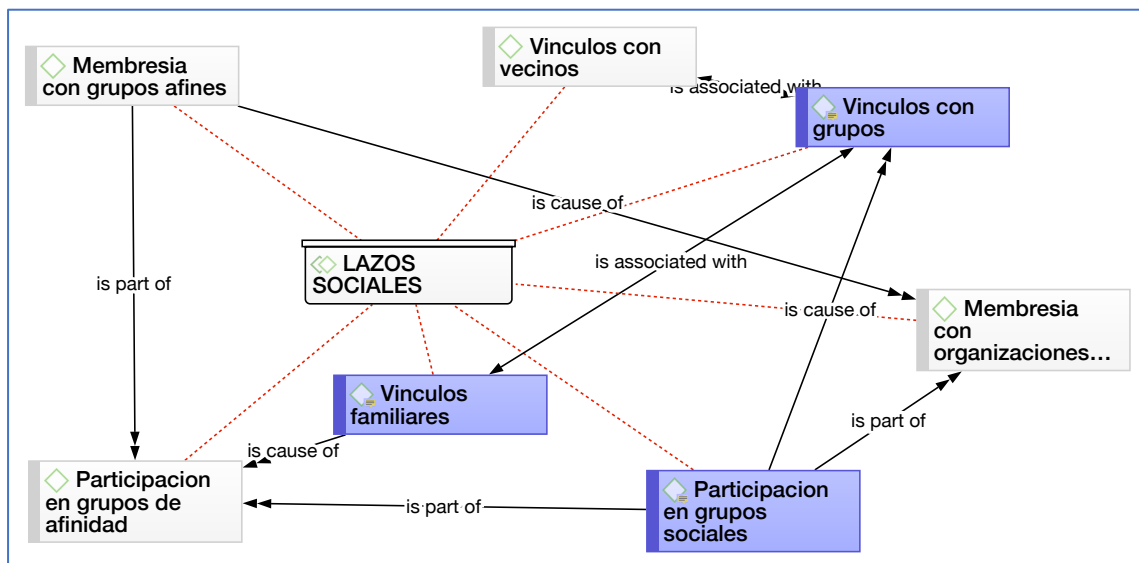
Membresia con grupos afines

Vinculos con vecinos

is associated with

Vinculos con grupos

is cause of

LAZOS SOCIALES

is associated with

is part of

is cause of

Membresia con organizaciones...

Vinculos familiares

is part of

is cause of

Participacion en grupos de afinidad

is part of

Participacion en grupos sociales